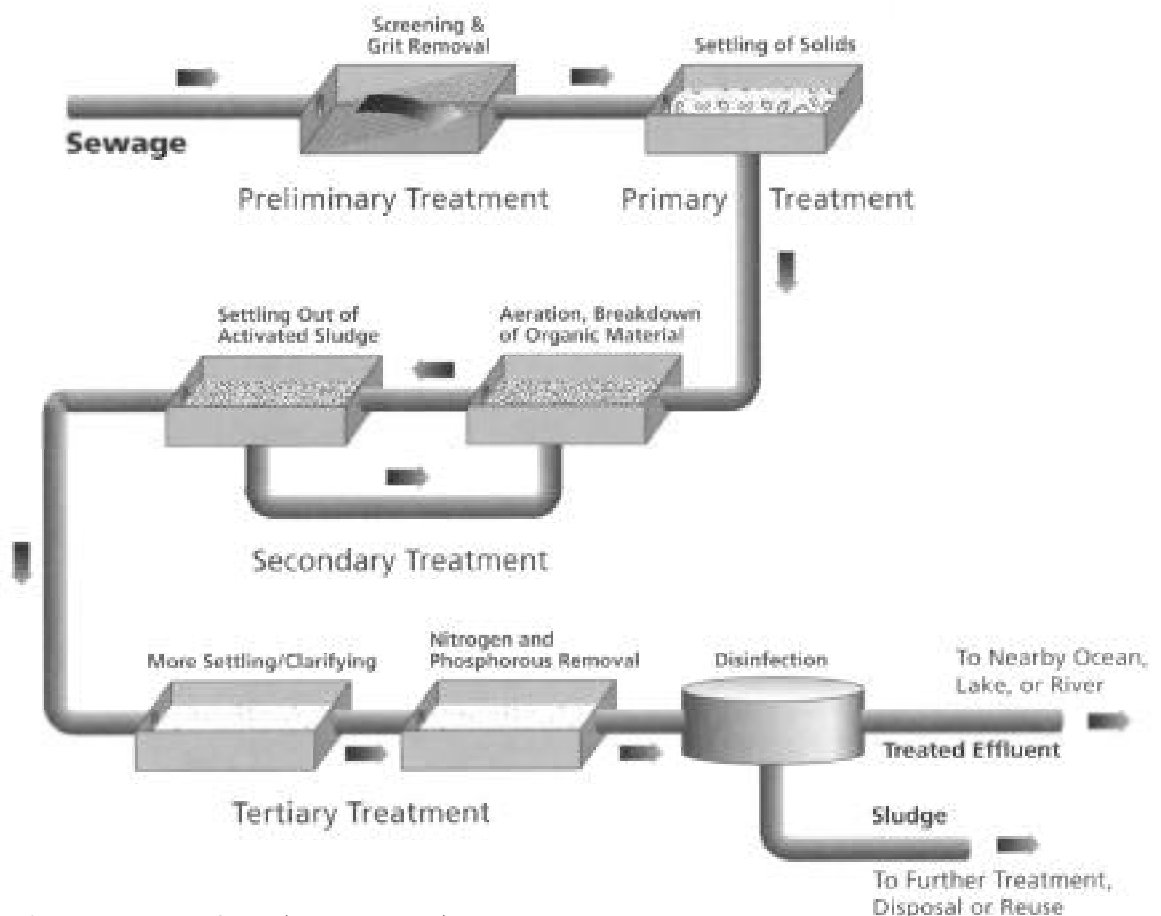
Screening & Grit Removal

Settling of Solids

Sewage

Preliminary Treatment

Primary Treatment

Settling Out of Activated Sludge

Aeration, Breakdown of Organic Material

Secondary Treatment

More Settling/Clarifying

Nitrogen and Phosphorous Removal

Disinfection

To Nearby Ocean, Lake, or River

Treated Effluent

Tertiary Treatment

Sludge

To Further Treatment, Disposal or Reuse